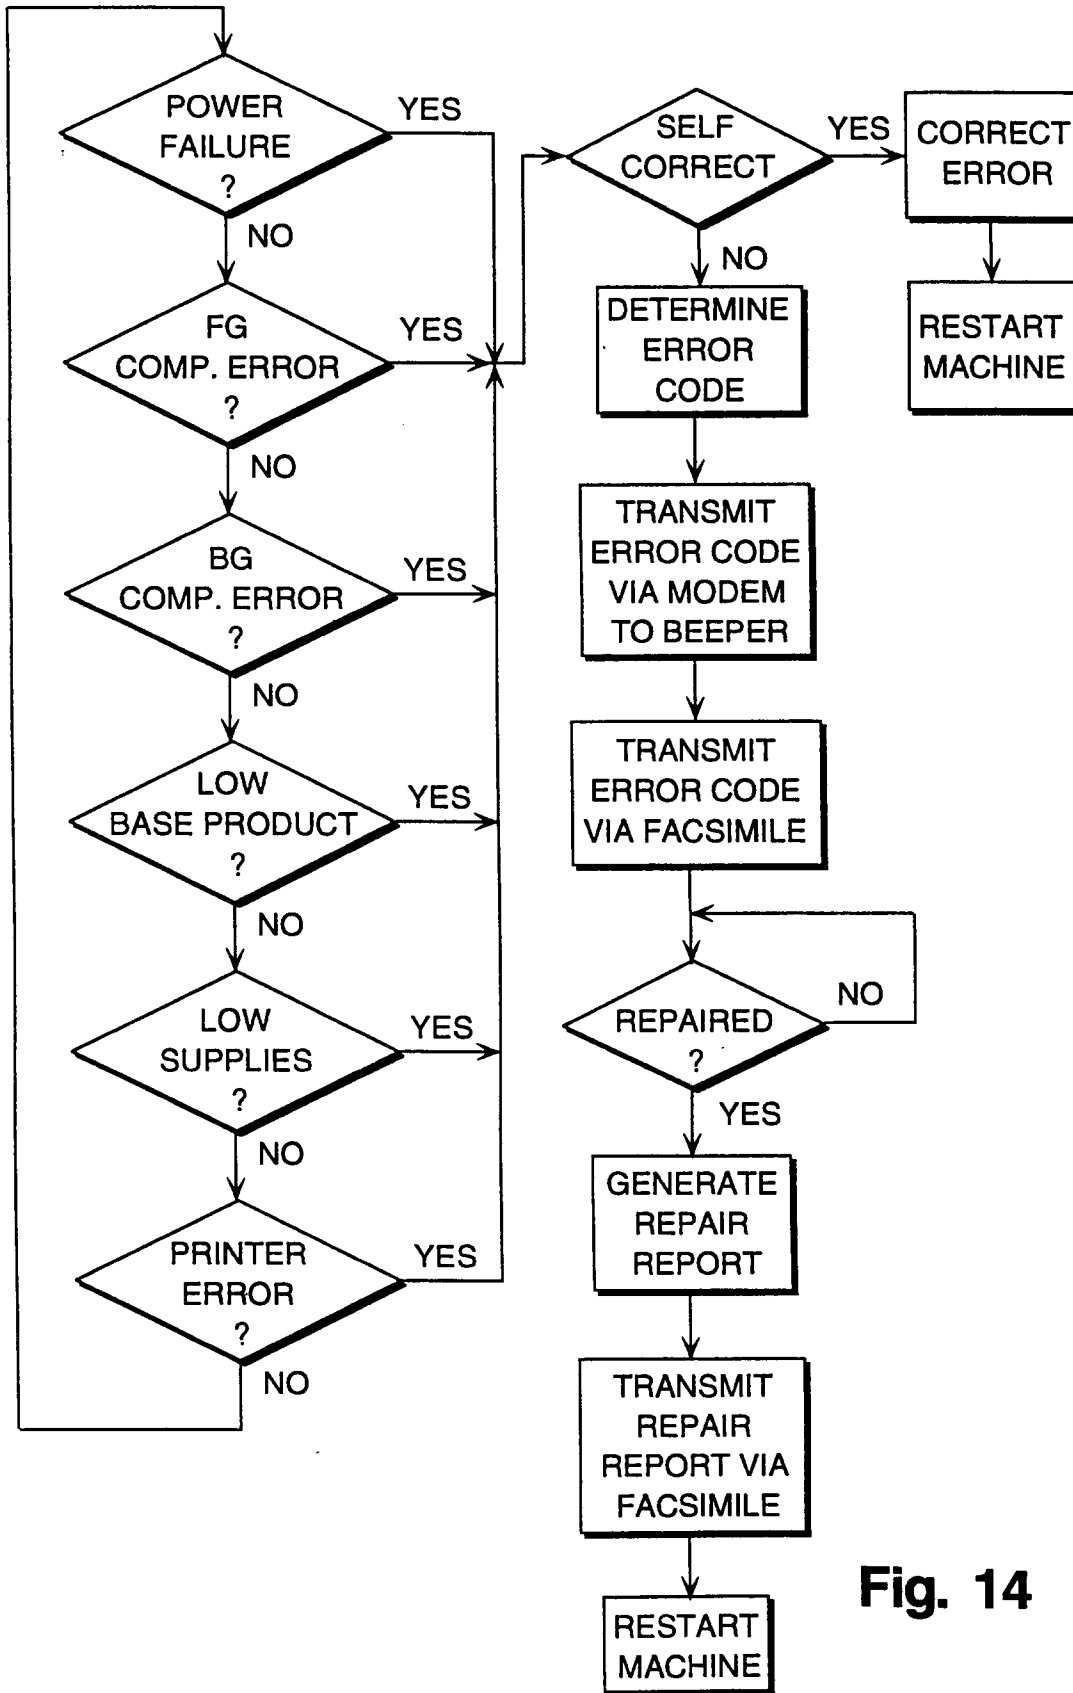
POWER FAILURE ?

YES

NO

FG COMP. ERROR ?

YES

NO

BG COMP. ERROR ?

YES

NO

LOW BASE PRODUCT ?

YES

NO

LOW SUPPLIES ?

YES

NO

PRINTER ERROR ?

YES

NO

SELF CORRECT

YES

CORRECT ERROR

RESTART MACHINE

NO

DETERMINE ERROR CODE

TRANSMIT ERROR CODE VIA MODEM TO BEEPER

TRANSMIT ERROR CODE VIA FACSIMILE

REPAIRED ?

NO

YES

GENERATE REPAIR REPORT

TRANSMIT REPAIR REPORT VIA FACSIMILE

RESTART MACHINE

Fig. 14